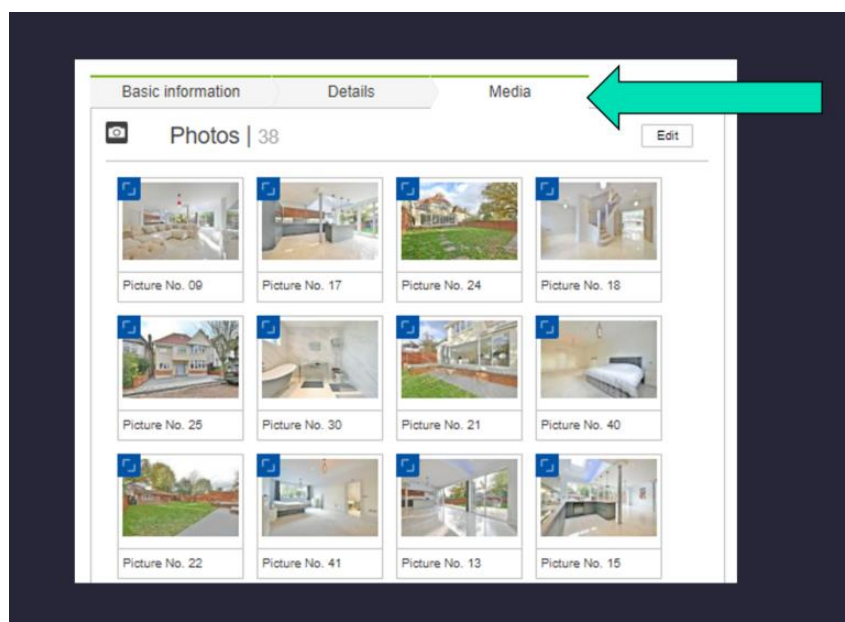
Basic information Details Media

Photos | 38

Edit

Picture No. 09

Picture No. 17

Picture No. 24

Picture No. 18

Picture No. 25

Picture No. 30

Picture No. 21

Picture No. 40

Picture No. 22

Picture No. 41

Picture No. 13

Picture No. 15